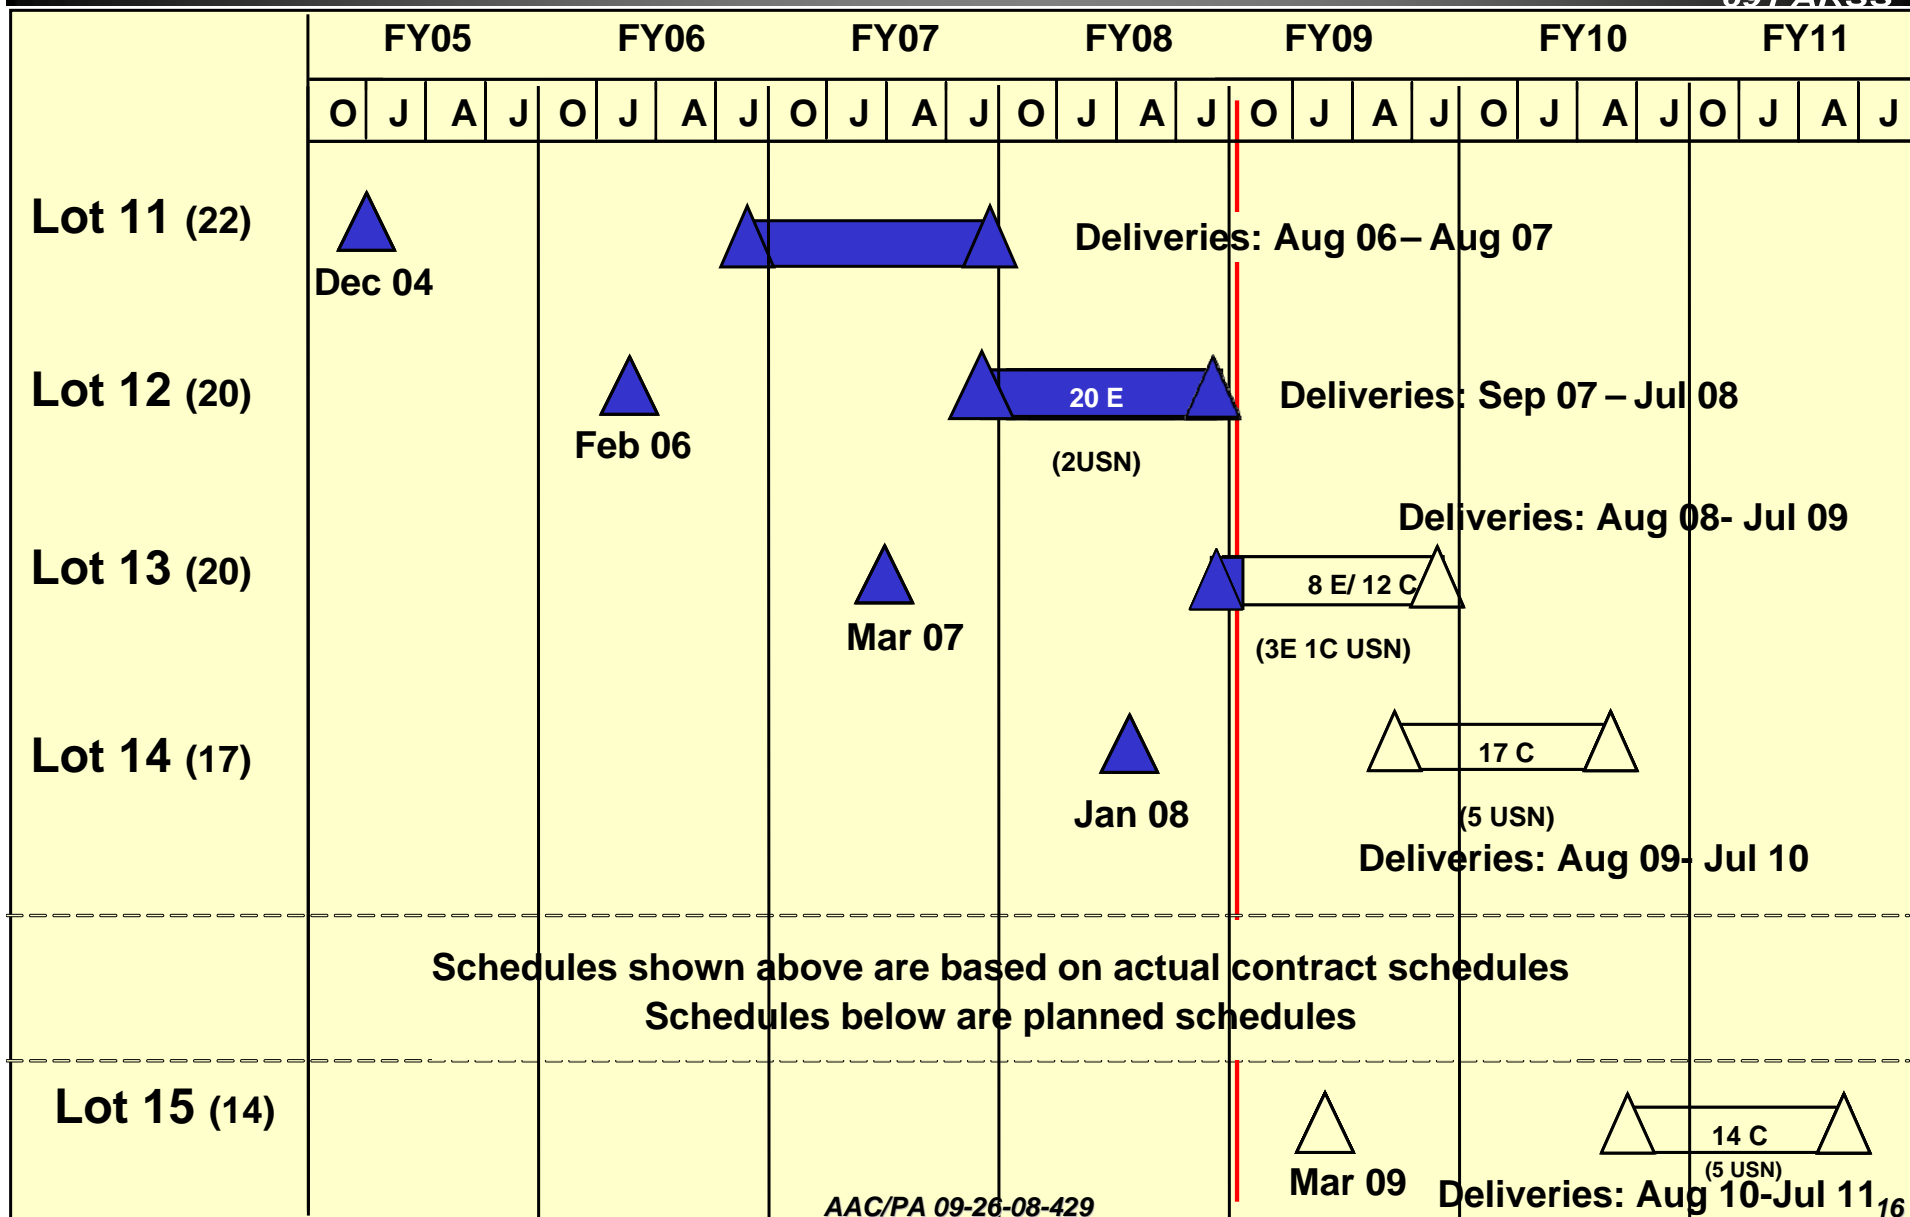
FY05 FY06 FY07 FY08 FY09 FY10 FY11

| O | J | A | J | O | J | A | J | O | J | A | J | O | J | A | J | O | J | A | J | O | J | A | J | O | J | A | J |
|---|---|---|---|---|---|---|---|---|---|---|---|---|---|---|---|---|---|---|---|---|---|---|---|---|---|---|---|

Lot 11 (22)
Dec 04
Deliveries: Aug 06 – Aug 07

Lot 12 (20)
Feb 06
20 E
(2USN)
Deliveries: Sep 07 – Jul 08

Deliveries: Aug 08- Jul 09
Lot 13 (20)
Mar 07
8 E/ 12 C
(3E 1C USN)

Lot 14 (17)
Jan 08
17 C
(5 USN)
Deliveries: Aug 09- Jul 10

Schedules shown above are based on actual contract schedules
Schedules below are planned schedules

Lot 15 (14)
Mar 09
14 C
(5 USN)
Deliveries: Aug 10-Jul 11

AAC/PA 09-26-08-429

16